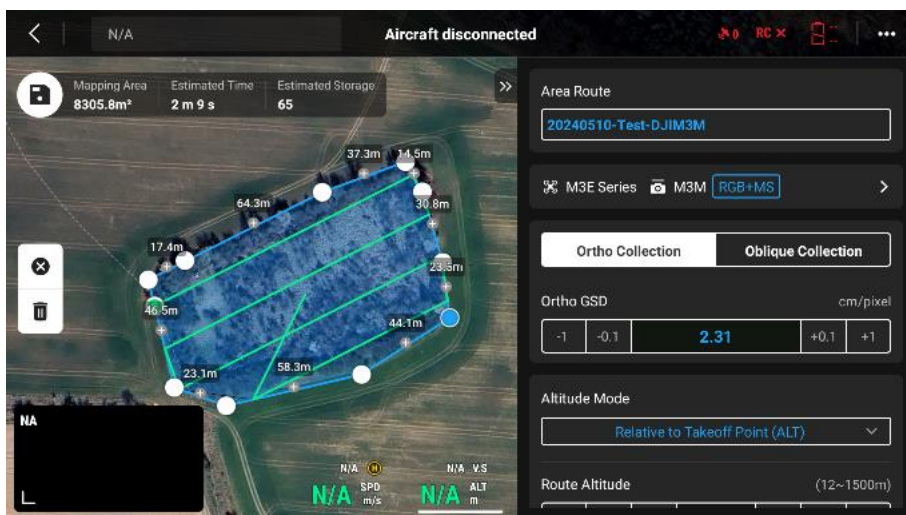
N/A

Aircraft disconnected

RC ×

Mapping Area
8305.8m²

Estimated Time
2 m 9 s

Estimated Storage
65

37.3m
14.5m
64.3m
30.8m
17.4m
23.5m
46.5m
44.1m
58.3m
23.1m

NA

N/A
N/A SPD m/s
N/A V.S
N/A ALT m

Area Route
20240510-Test-DJIM3M

M3E Series
M3M
RGB+MS

Ortho Collection
Oblique Collection

Ortho GSD
cm/pixel

| -1 | -0.1 | 2.31 | +0.1 | +1 |
|---|---|---|---|---|

Altitude Mode
Relative to Takeoff Point (ALT)

Route Altitude
(12~1500m)